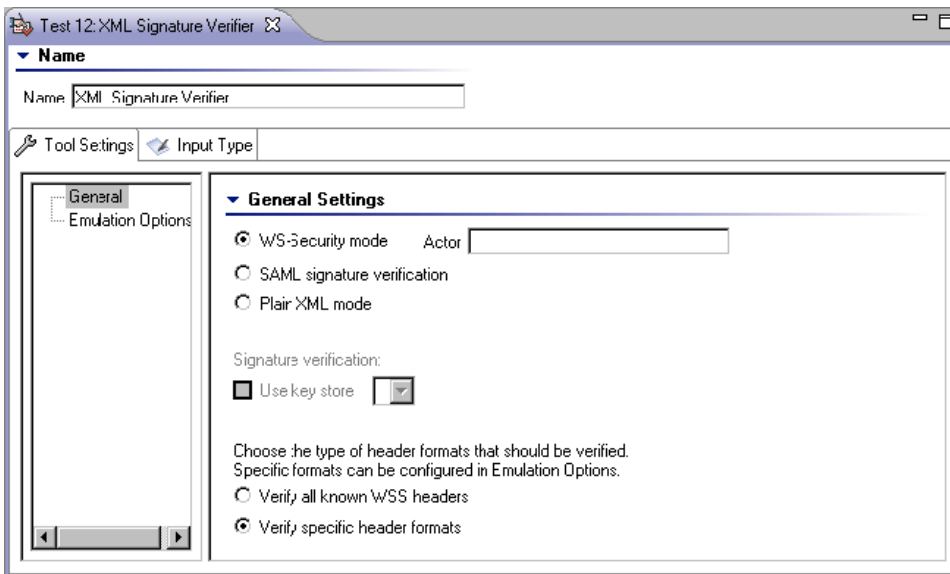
Test 12: XML Signature Verifier

Name

Name XML Signature Verifier

Tool Settings | Input Type

General
Emulation Options

General Settings

WS-Security mode Actor

SAML signature verification

Plain XML mode

Signature verification:

Use key store

Choose the type of header formats that should be verified.
Specific formats can be configured in Emulation Options.

Verify all known WSS headers

Verify specific header formats